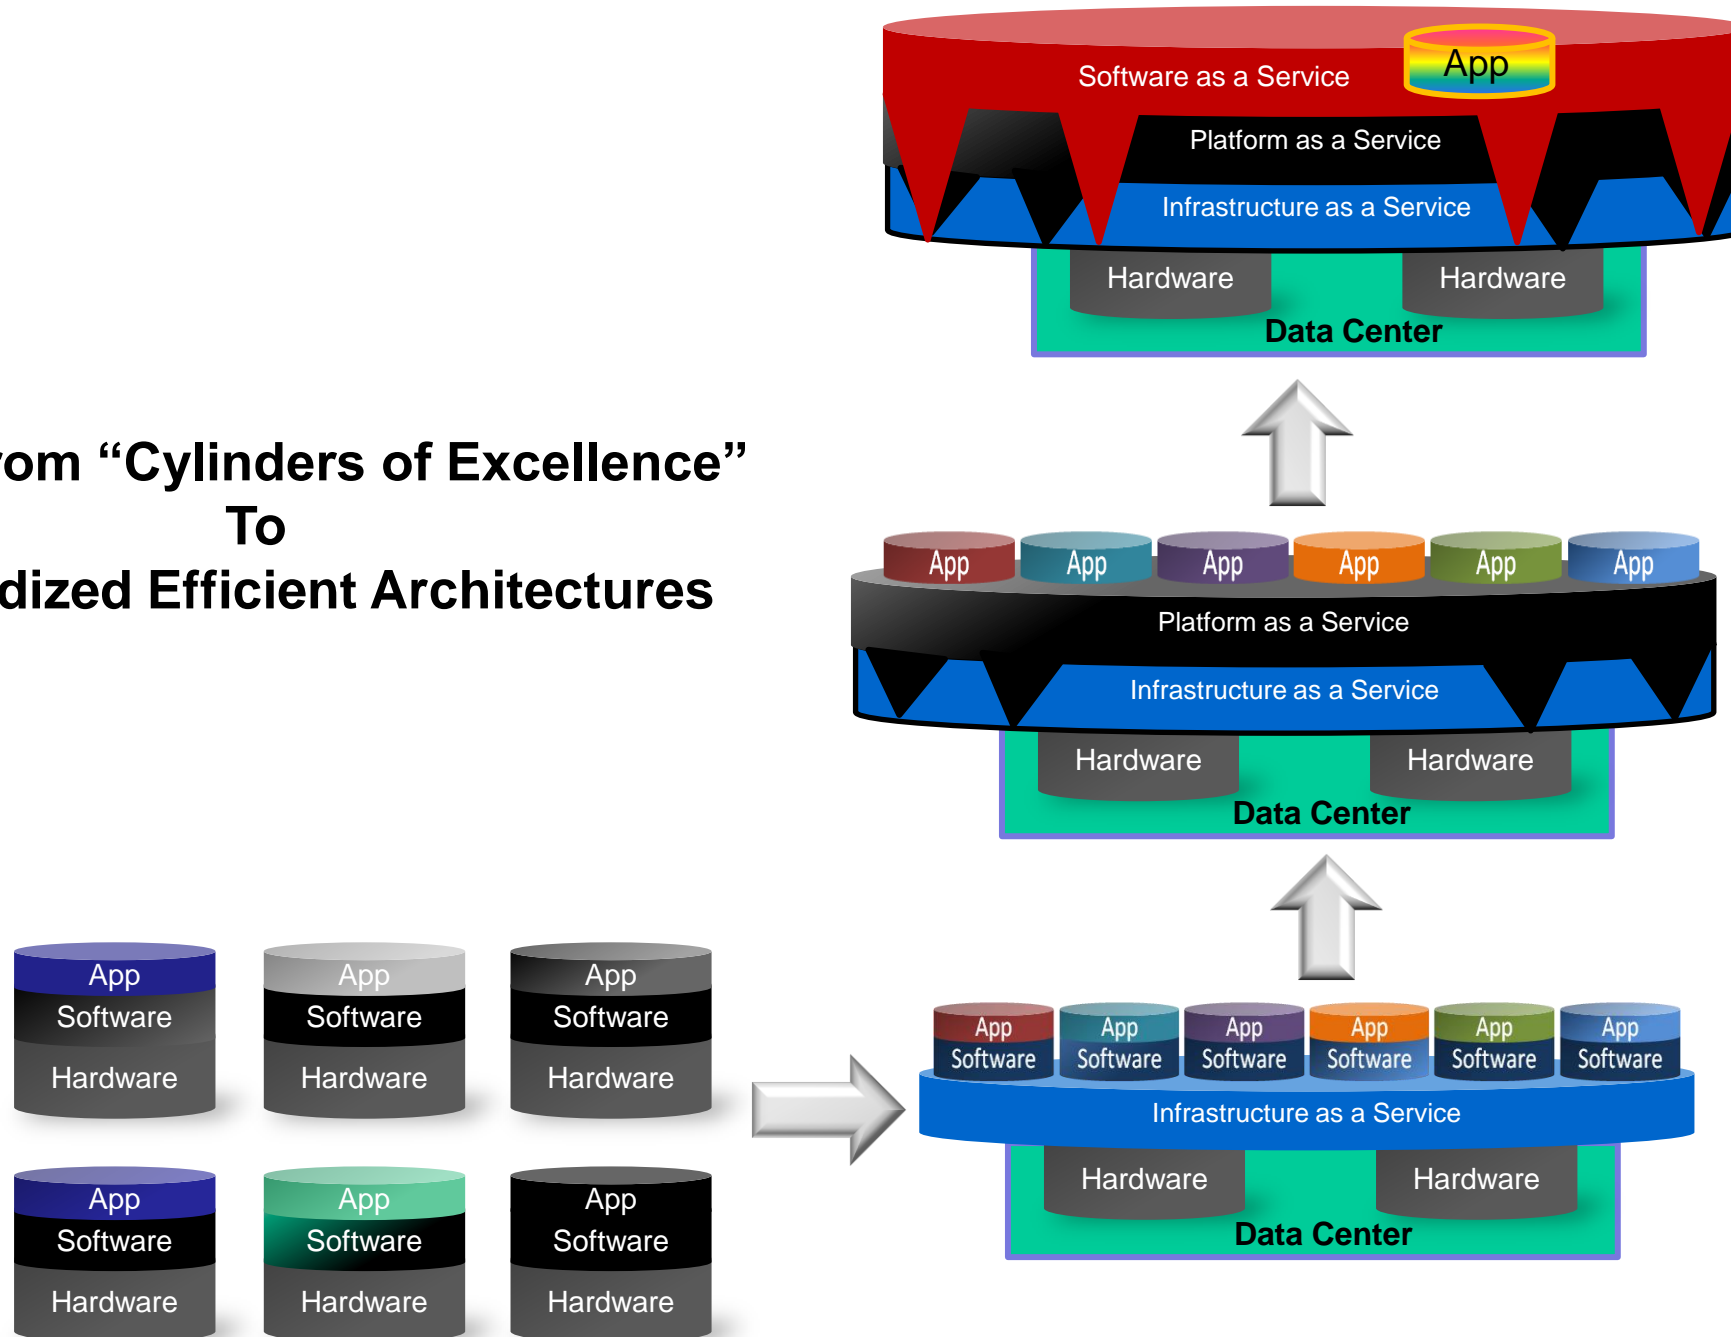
Software as a Service
App
Platform as a Service
Infrastructure as a Service
Hardware
Hardware
Data Center

om “Cylinders of Excellence”
To
dized Efficient Architectures

App
App
App
App
App
App
Platform as a Service
Infrastructure as a Service
Hardware
Hardware
Data Center

App
Software
Hardware

App
Software
Hardware

App
Software
Hardware

App
Software
Hardware

App
Software
Hardware

App
Software
Hardware

App
Software
App
Software
App
Software
App
Software
App
Software
App
Software
Infrastructure as a Service
Hardware
Hardware
Data Center